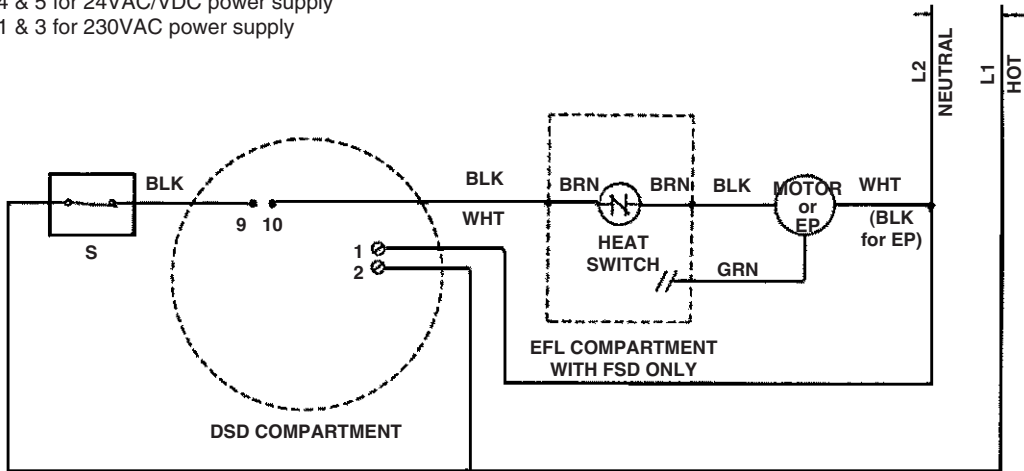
4 & 5 for 24VAC/VDC power supply
1 & 3 for 230VAC power supply

L2
NEUTRAL
L1
HOT

BLK
S
9 10
1
2
BLK
WHT
BRN
BRN
BLK
MOTOR or EP
WHT
(BLK for EP)
HEAT SWITCH
GRN
EFL COMPARTMENT WITH FSD ONLY
DSD COMPARTMENT